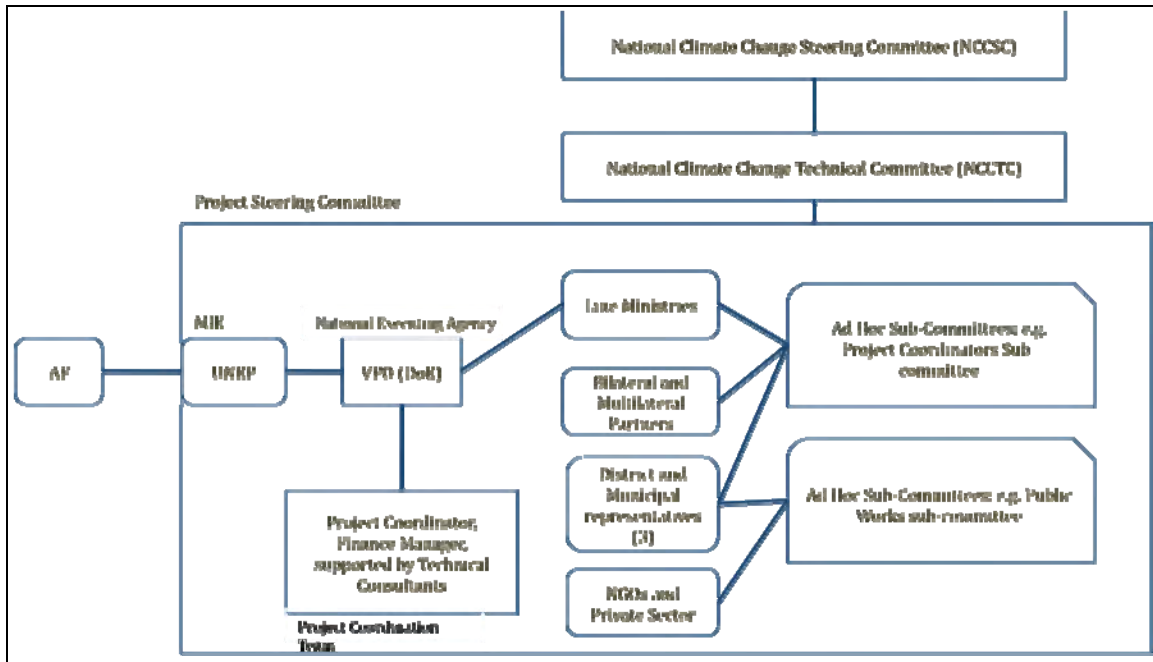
National Climate Change Steering Committee (NCCSC)

National Climate Change Technical Committee (NCCTC)

Project Steering Committee

AF

MIE

UNEP

National Executing Agency

VPD (DoE)

Line Ministries

Bilateral and Multilateral Partners

District and Municipal representatives (3)

NGOs and Private Sector

Ad Hoc Sub-Committees e.g. Project Coordinators Sub committee

Ad Hoc Sub-Committees e.g. Public Works sub-committee

Project Coordinator, Finance Manager, supported by Technical Consultants

Project Coordination Team